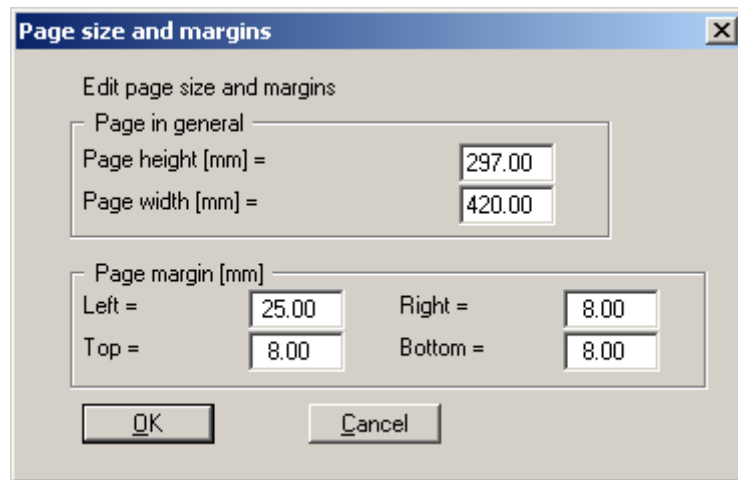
Page size and margins

Edit page size and margins

Page in general

Page height [mm] = 297.00

Page width [mm] = 420.00

Page margin [mm]

| | | | |
|---|---|---|---|
| Left = | 25.00 | Right = | 8.00 |
| Top = | 8.00 | Bottom = | 8.00 |

OK

Cancel